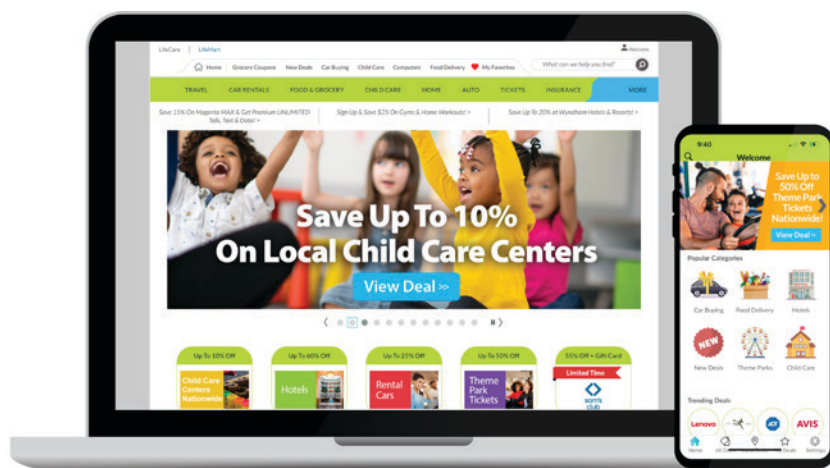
LifeCare | LifeMart

Welcome

Home Grocery Coupons New Deals Car Buying Child Care Computers Food Delivery My Favorites

What can we help you find?

TRAVEL CAR RENTALS FOOD & GROCERY CHILD CARE HOME AUTO TICKETS INSURANCE MORE

Save 15% On Magenta MAX & Get Premium UNLIMITED Talk, Text & Data! >

Sign Up & Save $25 On Gyms & Home Workouts! >

Save Up To 20% at Wyndham Hotels & Resorts! >

Save Up To 10% On Local Child Care Centers

View Deal >>

Up To 10% Off
Child Care Centers Nationwide

Up To 60% Off
Hotels

Up To 25% Off
Rental Cars

Up To 50% Off
Theme Park Tickets

55% Off + Gift Card
Limited Time
sam's club

9:40

Welcome

Save Up to 50% Off Theme Park Tickets Nationwide!

View Deal >

Popular Categories

Car Buying Food Delivery Hotels

NEW
New Deals Theme Parks Child Care

Trending Deals

Lenovo ADT AVIS

Home All Deals Settings